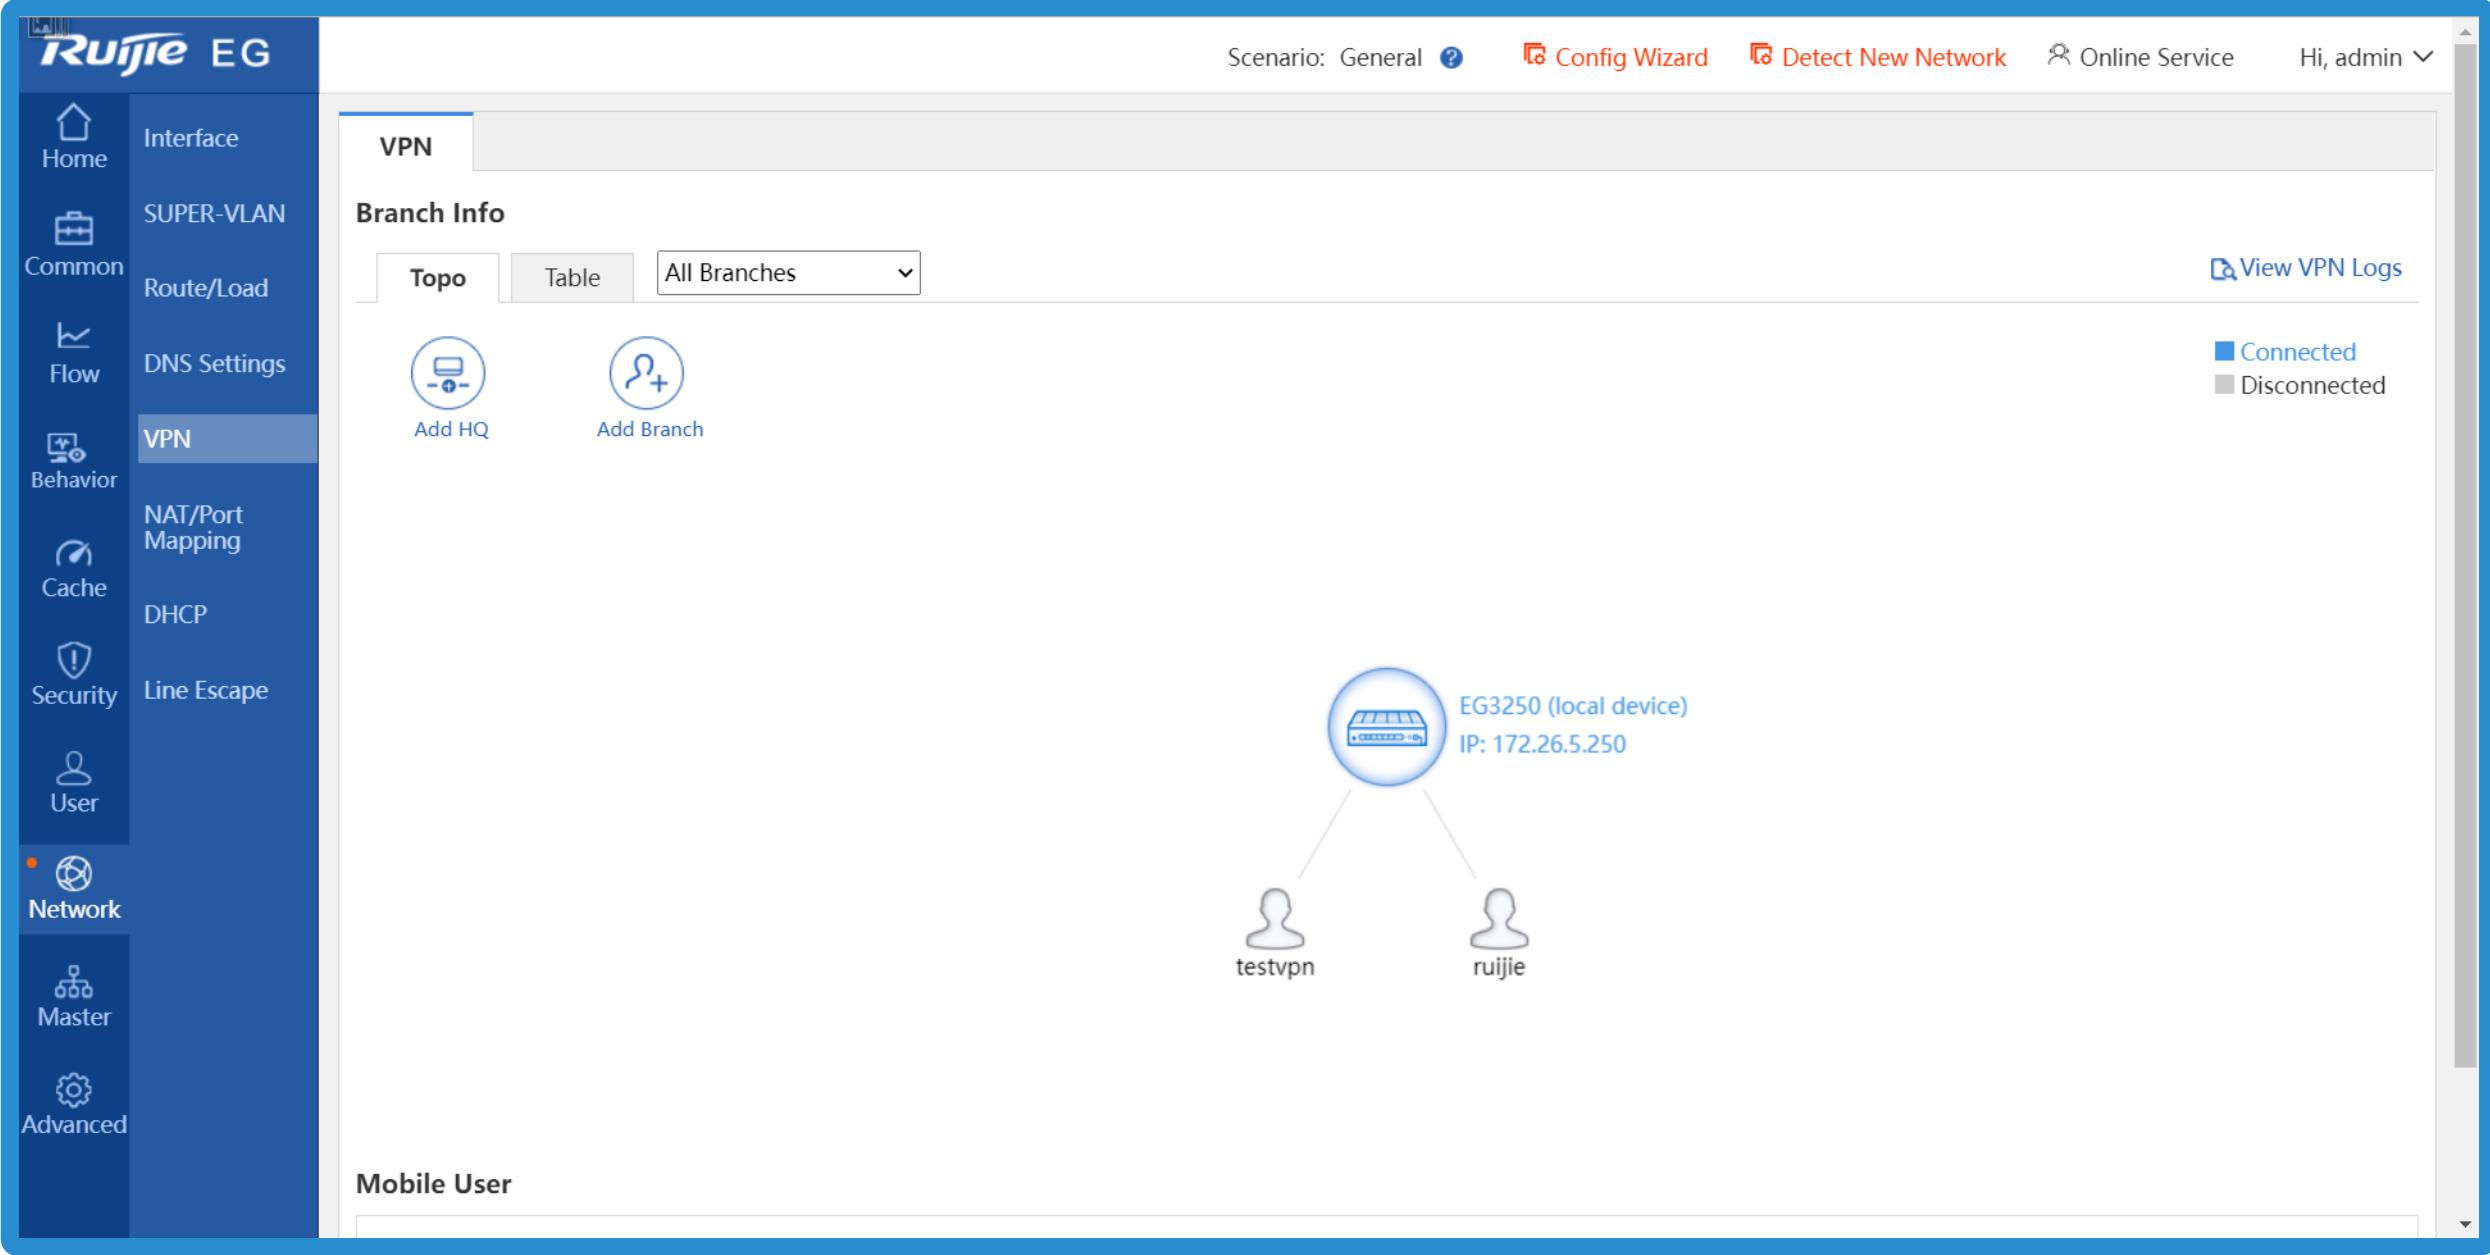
Ruijie EG

Scenario: General ? Config Wizard Detect New Network Online Service Hi, admin

Home
Common
Flow
Behavior
Cache
Security
User
Network
Master
Advanced

Interface
SUPER-VLAN
Route/Load
DNS Settings
VPN
NAT/Port Mapping
DHCP
Line Escape

VPN

Branch Info

Topo Table All Branches

View VPN Logs

Add HQ Add Branch

Connected
Disconnected

EG3250 (local device)
IP: 172.26.5.250

testvpn ruijie

Mobile User